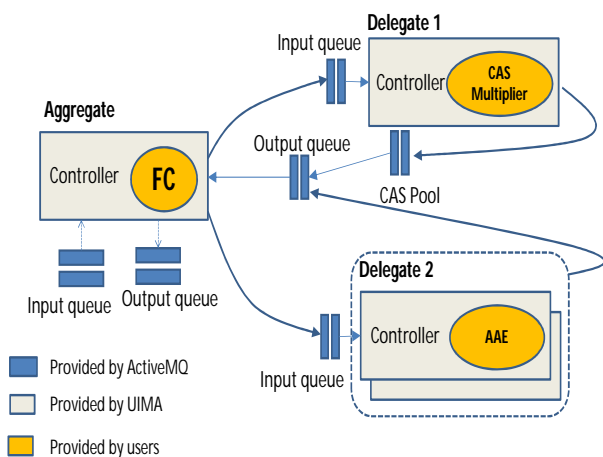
Delegate 1

Input queue

Controller

CAS Multiplier

Aggregate

Output queue

Controller

FC

CAS Pool

Input queue

Output queue

Delegate 2

Controller

AAE

Input queue

Provided by ActiveMQ

Provided by UIMA

Provided by users